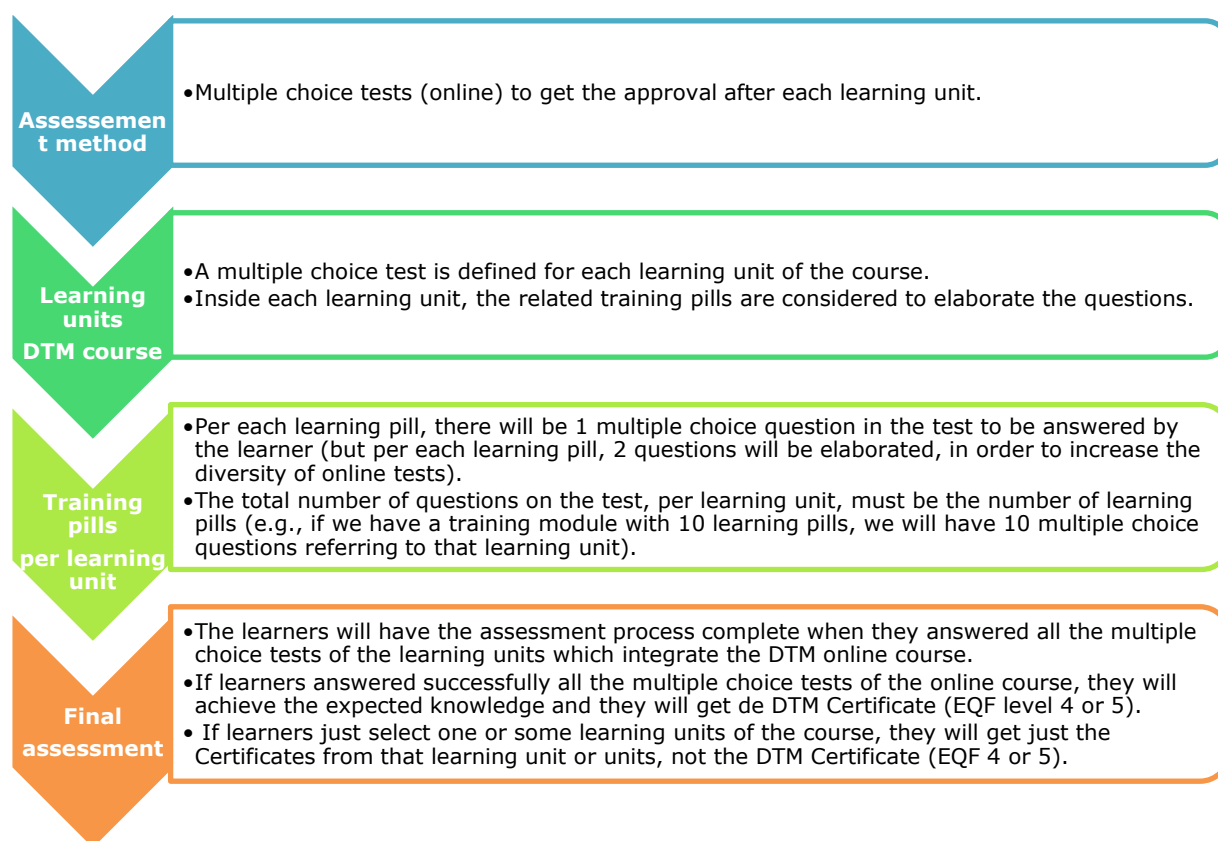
Assessement method

•Multiple choice tests (online) to get the approval after each learning unit.

Learning units DTM course

•A multiple choice test is defined for each learning unit of the course.
•Inside each learning unit, the related training pills are considered to elaborate the questions.

Training pills per learning unit

•Per each learning pill, there will be 1 multiple choice question in the test to be answered by the learner (but per each learning pill, 2 questions will be elaborated, in order to increase the diversity of online tests).
•The total number of questions on the test, per learning unit, must be the number of learning pills (e.g., if we have a training module with 10 learning pills, we will have 10 multiple choice questions referring to that learning unit).

Final assessment

•The learners will have the assessment process complete when they answered all the multiple choice tests of the learning units which integrate the DTM online course.
•If learners answered successfully all the multiple choice tests of the online course, they will achieve the expected knowledge and they will get de DTM Certificate (EQF level 4 or 5).
• If learners just select one or some learning units of the course, they will get just the Certificates from that learning unit or units, not the DTM Certificate (EQF 4 or 5).